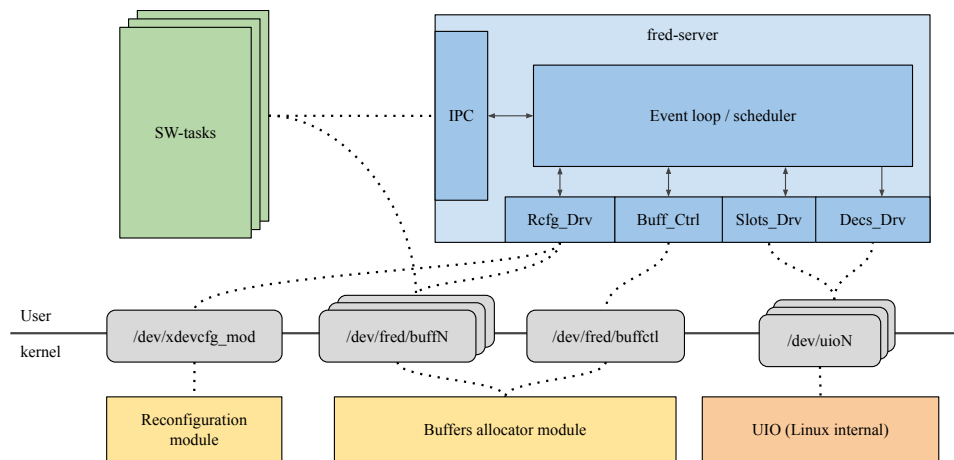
SW-tasks

fred-server

IPC

Event loop / scheduler

Rcfg_Drv

Buff_Ctrl

Slots_Drv

Decs_Drv

User

kernel

/dev/xdevcfg_mod

/dev/fred/buffN

/dev/fred/buffctl

/dev/uioN

Reconfiguration module

Buffers allocator module

UIO (Linux internal)